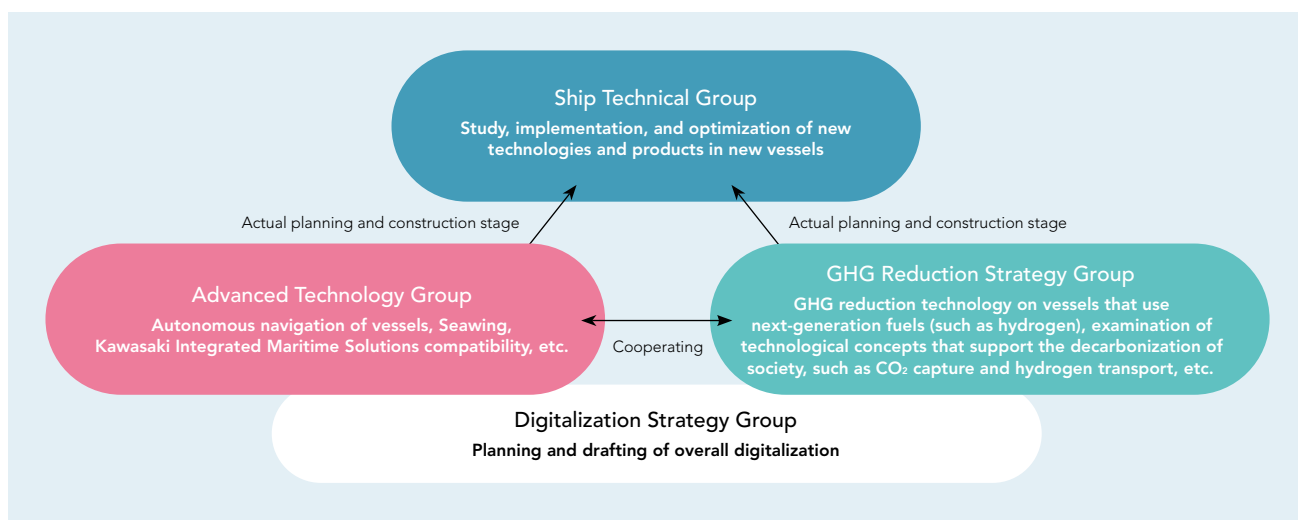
Ship Technical Group

Study, implementation, and optimization of new technologies and products in new vessels

Actual planning and construction stage

Actual planning and construction stage

Advanced Technology Group

Autonomous navigation of vessels, Seawing, Kawasaki Integrated Maritime Solutions compatibility, etc.

Cooperating

GHG Reduction Strategy Group

GHG reduction technology on vessels that use next-generation fuels (such as hydrogen), examination of technological concepts that support the decarbonization of society, such as $CO_2$ capture and hydrogen transport, etc.

Digitalization Strategy Group

Planning and drafting of overall digitalization